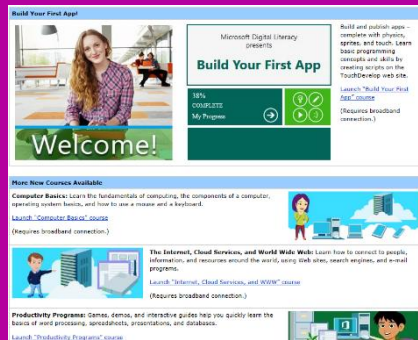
Build Your First App!

Welcome!

Microsoft Digital Literacy presents

Build Your First App

18%
COMPLETE
My Progress

Build and publish apps – complete with physics, sprites, and touch. Learn basic programming concepts and skills by creating scripts on the TouchDevelop web site.

Launch "Build Your First App" course

(Requires broadband connection.)

More New Courses Available

Computer Basics: Learn the fundamentals of computing, the components of a computer, operating system basics, and how to use a mouse and a keyboard.

Launch "Computer Basics" course

(Requires broadband connection.)

The Internet, Cloud Services, and World Wide Web: Learn how to connect to people, information, and resources around the world, using Web sites, search engines, and e-mail programs.

Launch "Internet, Cloud Services, and WWW" course

(Requires broadband connection.)

Productivity Programs: Games, demos, and interactive guides help you quickly learn the basics of word processing, spreadsheets, presentations, and databases.

Launch "Productivity Programs" course